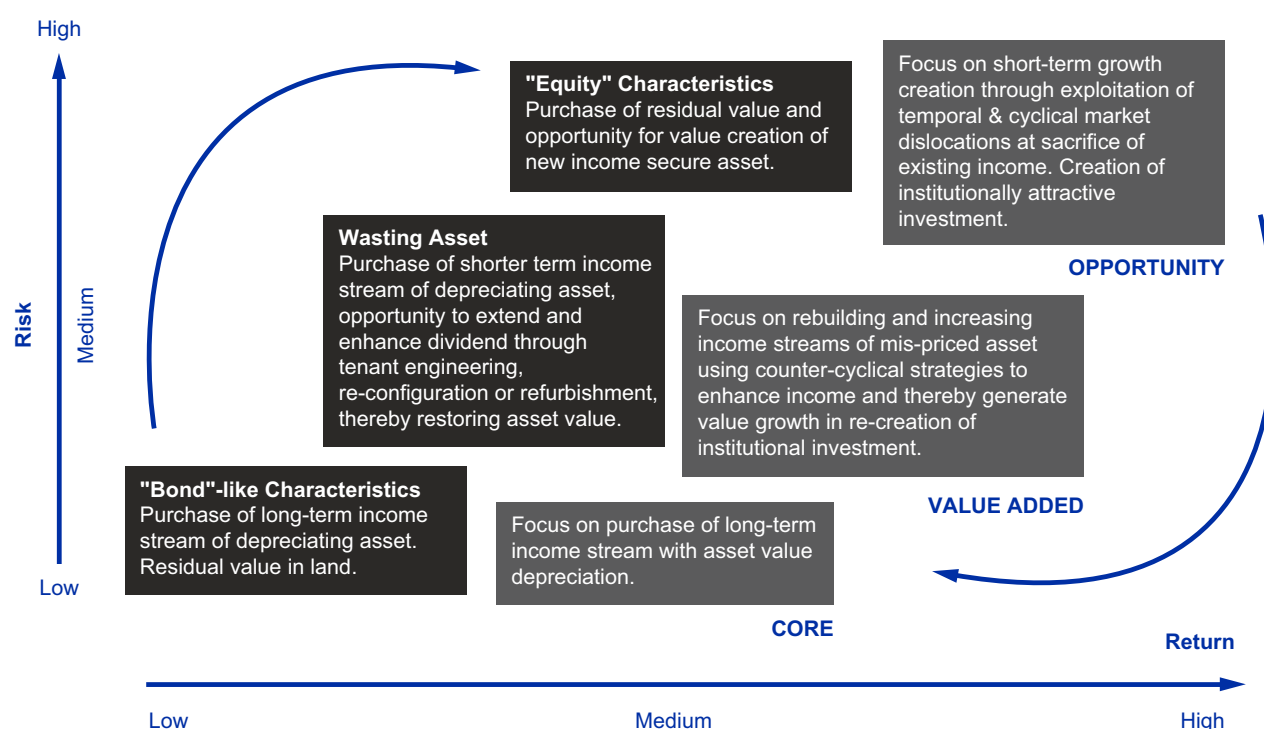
High

Risk

Medium

Low

"Equity" Characteristics
Purchase of residual value and opportunity for value creation of new income secure asset.

Focus on short-term growth creation through exploitation of temporal & cyclical market dislocations at sacrifice of existing income. Creation of institutionally attractive investment.

OPPORTUNITY

Wasting Asset
Purchase of shorter term income stream of depreciating asset, opportunity to extend and enhance dividend through tenant engineering, re-configuration or refurbishment, thereby restoring asset value.

Focus on rebuilding and increasing income streams of mis-priced asset using counter-cyclical strategies to enhance income and thereby generate value growth in re-creation of institutional investment.

VALUE ADDED

"Bond"-like Characteristics
Purchase of long-term income stream of depreciating asset. Residual value in land.

Focus on purchase of long-term income stream with asset value depreciation.

CORE

Return

Low

Medium

High